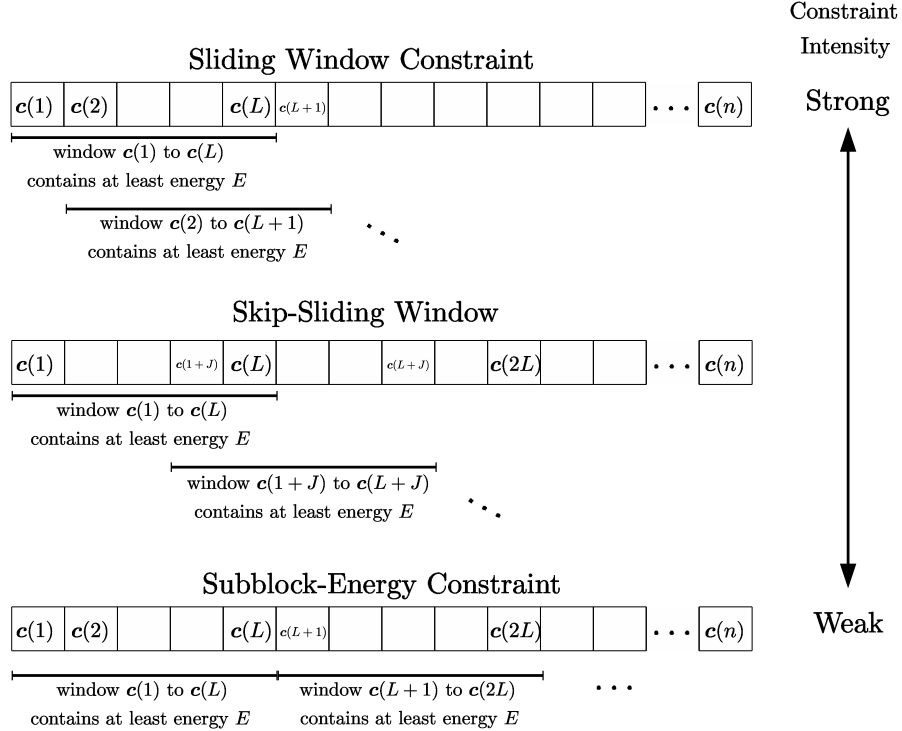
Constraint Intensity

Sliding Window Constraint

| $\boldsymbol{c}(1)$ | $\boldsymbol{c}(2)$ | | | $\boldsymbol{c}(L)$ | $\boldsymbol{c}(L+1)$ | | | | | | $\cdots$ | $\boldsymbol{c}(n)$ |
|---|---|---|---|---|---|---|---|---|---|---|---|---|

Strong

window $\boldsymbol{c}(1)$ to $\boldsymbol{c}(L)$ contains at least energy $E$

window $\boldsymbol{c}(2)$ to $\boldsymbol{c}(L+1)$ contains at least energy $E$

$\ddots$

Skip-Sliding Window

| $\boldsymbol{c}(1)$ | | | $\boldsymbol{c}(1+J)$ | $\boldsymbol{c}(L)$ | | | $\boldsymbol{c}(L+J)$ | | $\boldsymbol{c}(2L)$ | | | $\cdots$ | $\boldsymbol{c}(n)$ |
|---|---|---|---|---|---|---|---|---|---|---|---|---|---|

window $\boldsymbol{c}(1)$ to $\boldsymbol{c}(L)$ contains at least energy $E$

window $\boldsymbol{c}(1+J)$ to $\boldsymbol{c}(L+J)$ contains at least energy $E$

$\ddots$

Subblock-Energy Constraint

| $\boldsymbol{c}(1)$ | $\boldsymbol{c}(2)$ | | | $\boldsymbol{c}(L)$ | $\boldsymbol{c}(L+1)$ | | | | $\boldsymbol{c}(2L)$ | | | $\cdots$ | $\boldsymbol{c}(n)$ |
|---|---|---|---|---|---|---|---|---|---|---|---|---|---|

Weak

window $\boldsymbol{c}(1)$ to $\boldsymbol{c}(L)$ contains at least energy $E$

window $\boldsymbol{c}(L+1)$ to $\boldsymbol{c}(2L)$ contains at least energy $E$

$\cdots$